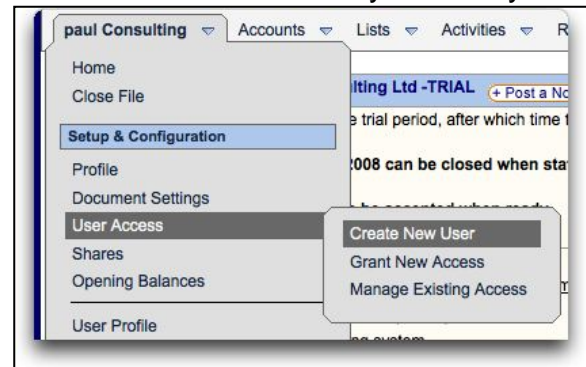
paul Consulting ▽ Accounts ▽ Lists ▽ Activities ▽ R

Home
Close File
Setup & Configuration
Profile
Document Settings
User Access
Shares
Opening Balances
User Profile

lting Ltd -TRIAL + Post a No
e trial period, after which time t
2008 can be closed when sta

Create New User
Grant New Access
Manage Existing Access